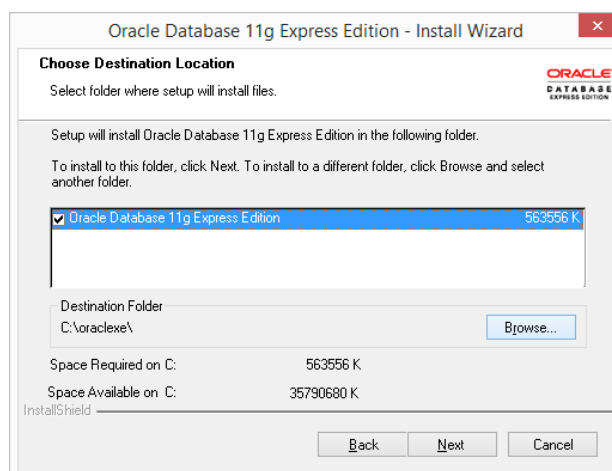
Oracle Database 11g Express Edition - Install Wizard

Choose Destination Location

Select folder where setup will install files.

ORACLE
DATABASE
EXPRESS EDITION

Setup will install Oracle Database 11g Express Edition in the following folder.

To install to this folder, click Next. To install to a different folder, click Browse and select another folder.

Oracle Database 11g Express Edition 563556 K

Destination Folder
C:\oraclexe\

Browse...

Space Required on C: 563556 K

Space Available on C: 35790680 K

InstallShield

Back Next Cancel